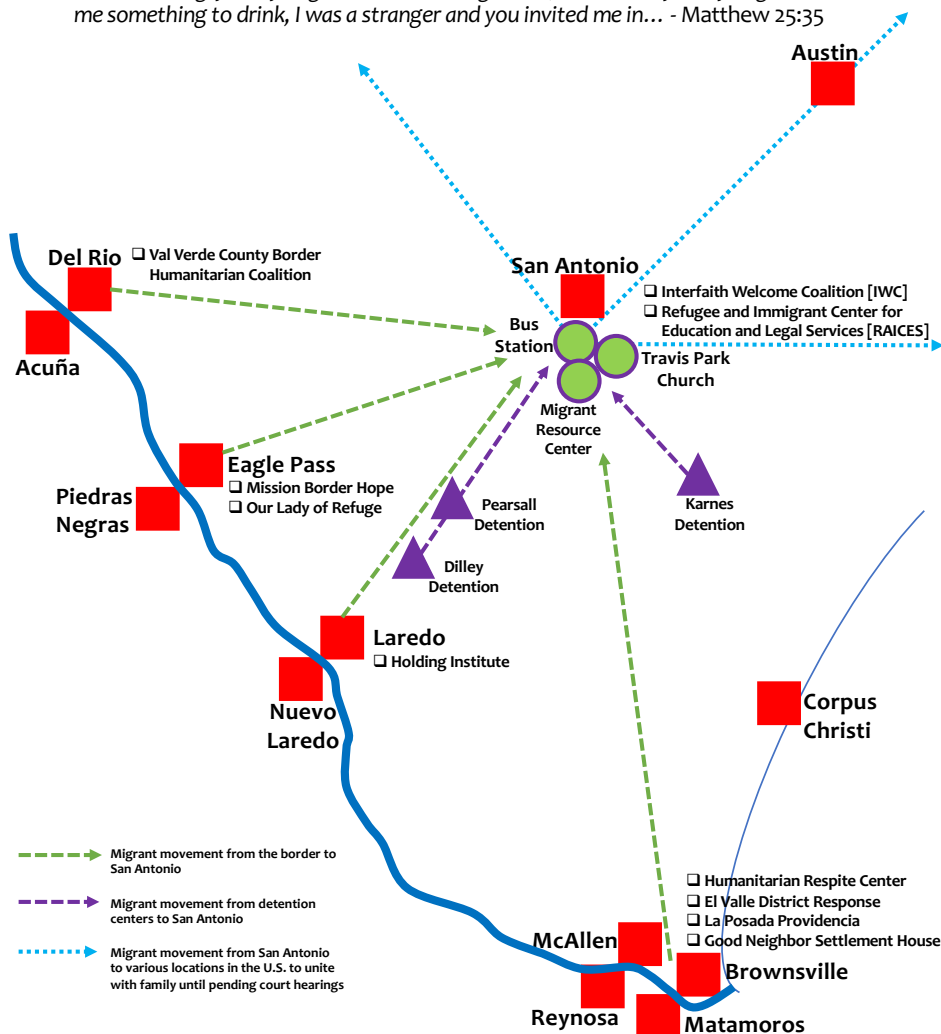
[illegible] me something to drink, I was a stranger and you invited me in… - Matthew 25:35

Austin

Del Rio
❑ Val Verde County Border Humanitarian Coalition

Acuña

San Antonio
❑ Interfaith Welcome Coalition [IWC]
❑ Refugee and Immigrant Center for Education and Legal Services [RAICES]

Bus Station

Travis Park Church

Migrant Resource Center

Eagle Pass
❑ Mission Border Hope
❑ Our Lady of Refuge

Piedras Negras

Pearsall Detention

Karnes Detention

Dilley Detention

Laredo
❑ Holding Institute

Nuevo Laredo

Corpus Christi

Migrant movement from the border to San Antonio

Migrant movement from detention centers to San Antonio

Migrant movement from San Antonio to various locations in the U.S. to unite with family until pending court hearings

❑ Humanitarian Respite Center
❑ El Valle District Response
❑ La Posada Providencia
❑ Good Neighbor Settlement House

McAllen

Brownsville

Reynosa

Matamoros